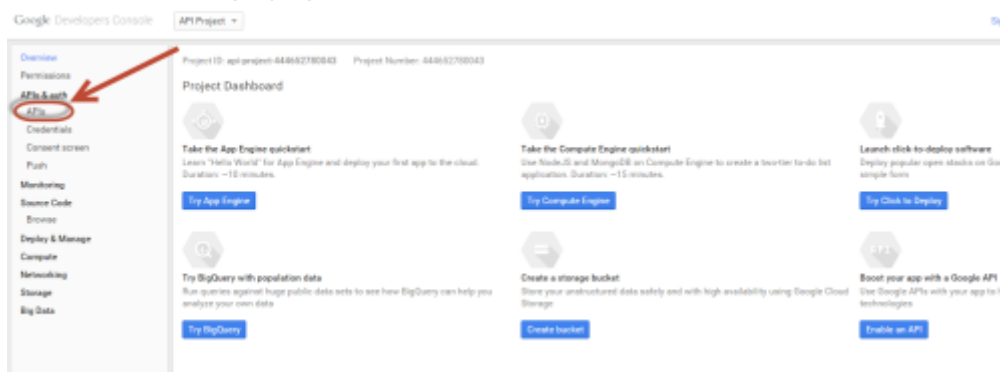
Google Developers Console API Project

Overview
Permissions
APIs & auth
APIs
Credentials
Consent screen
Push
Monitoring
Source Code
Browse
Deploy & Manage
Compute
Networking
Storage
Big Data

Project ID: api-project-444652780043 Project Number: 444652780043

Project Dashboard

Take the App Engine quickstart
Learn "Hello World" for App Engine and deploy your first app to the cloud. Duration: ~10 minutes.
Try App Engine

Take the Compute Engine quickstart
Use NodeJS and MongoDB on Compute Engine to create a two-tier to-do list application. Duration: ~15 minutes.
Try Compute Engine

Launch click-to-deploy software
Deploy popular open stacks on Go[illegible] simple form
Try Click to Deploy

Try BigQuery with population data
Run queries against huge public data sets to see how BigQuery can help you analyze your own data
Try BigQuery

Create a storage bucket
Store your unstructured data safely and with high availability using Google Cloud Storage
Create bucket

Boost your app with a Google API
Use Google APIs with your app to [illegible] technologies
Enable an API